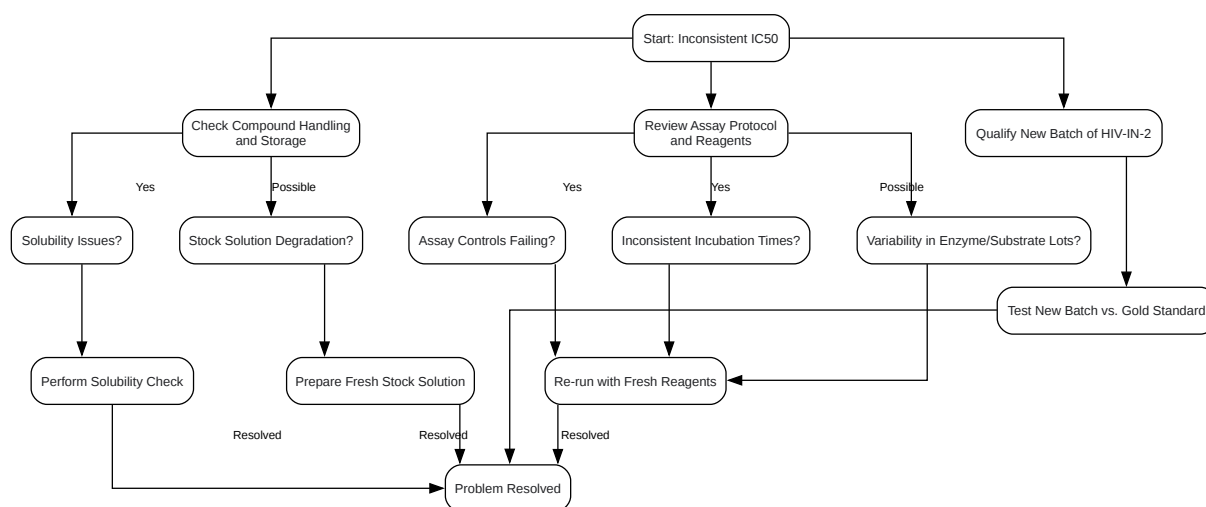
Start: Inconsistent IC50

Check Compound Handling and Storage

Review Assay Protocol and Reagents

Qualify New Batch of HIV-IN-2

Yes

Possible

Yes

Yes

Possible

Solubility Issues?

Stock Solution Degradation?

Assay Controls Failing?

Inconsistent Incubation Times?

Variability in Enzyme/Substrate Lots?

Test New Batch vs. Gold Standard

Perform Solubility Check

Prepare Fresh Stock Solution

Re-run with Fresh Reagents

Resolved

Resolved

Resolved

Problem Resolved